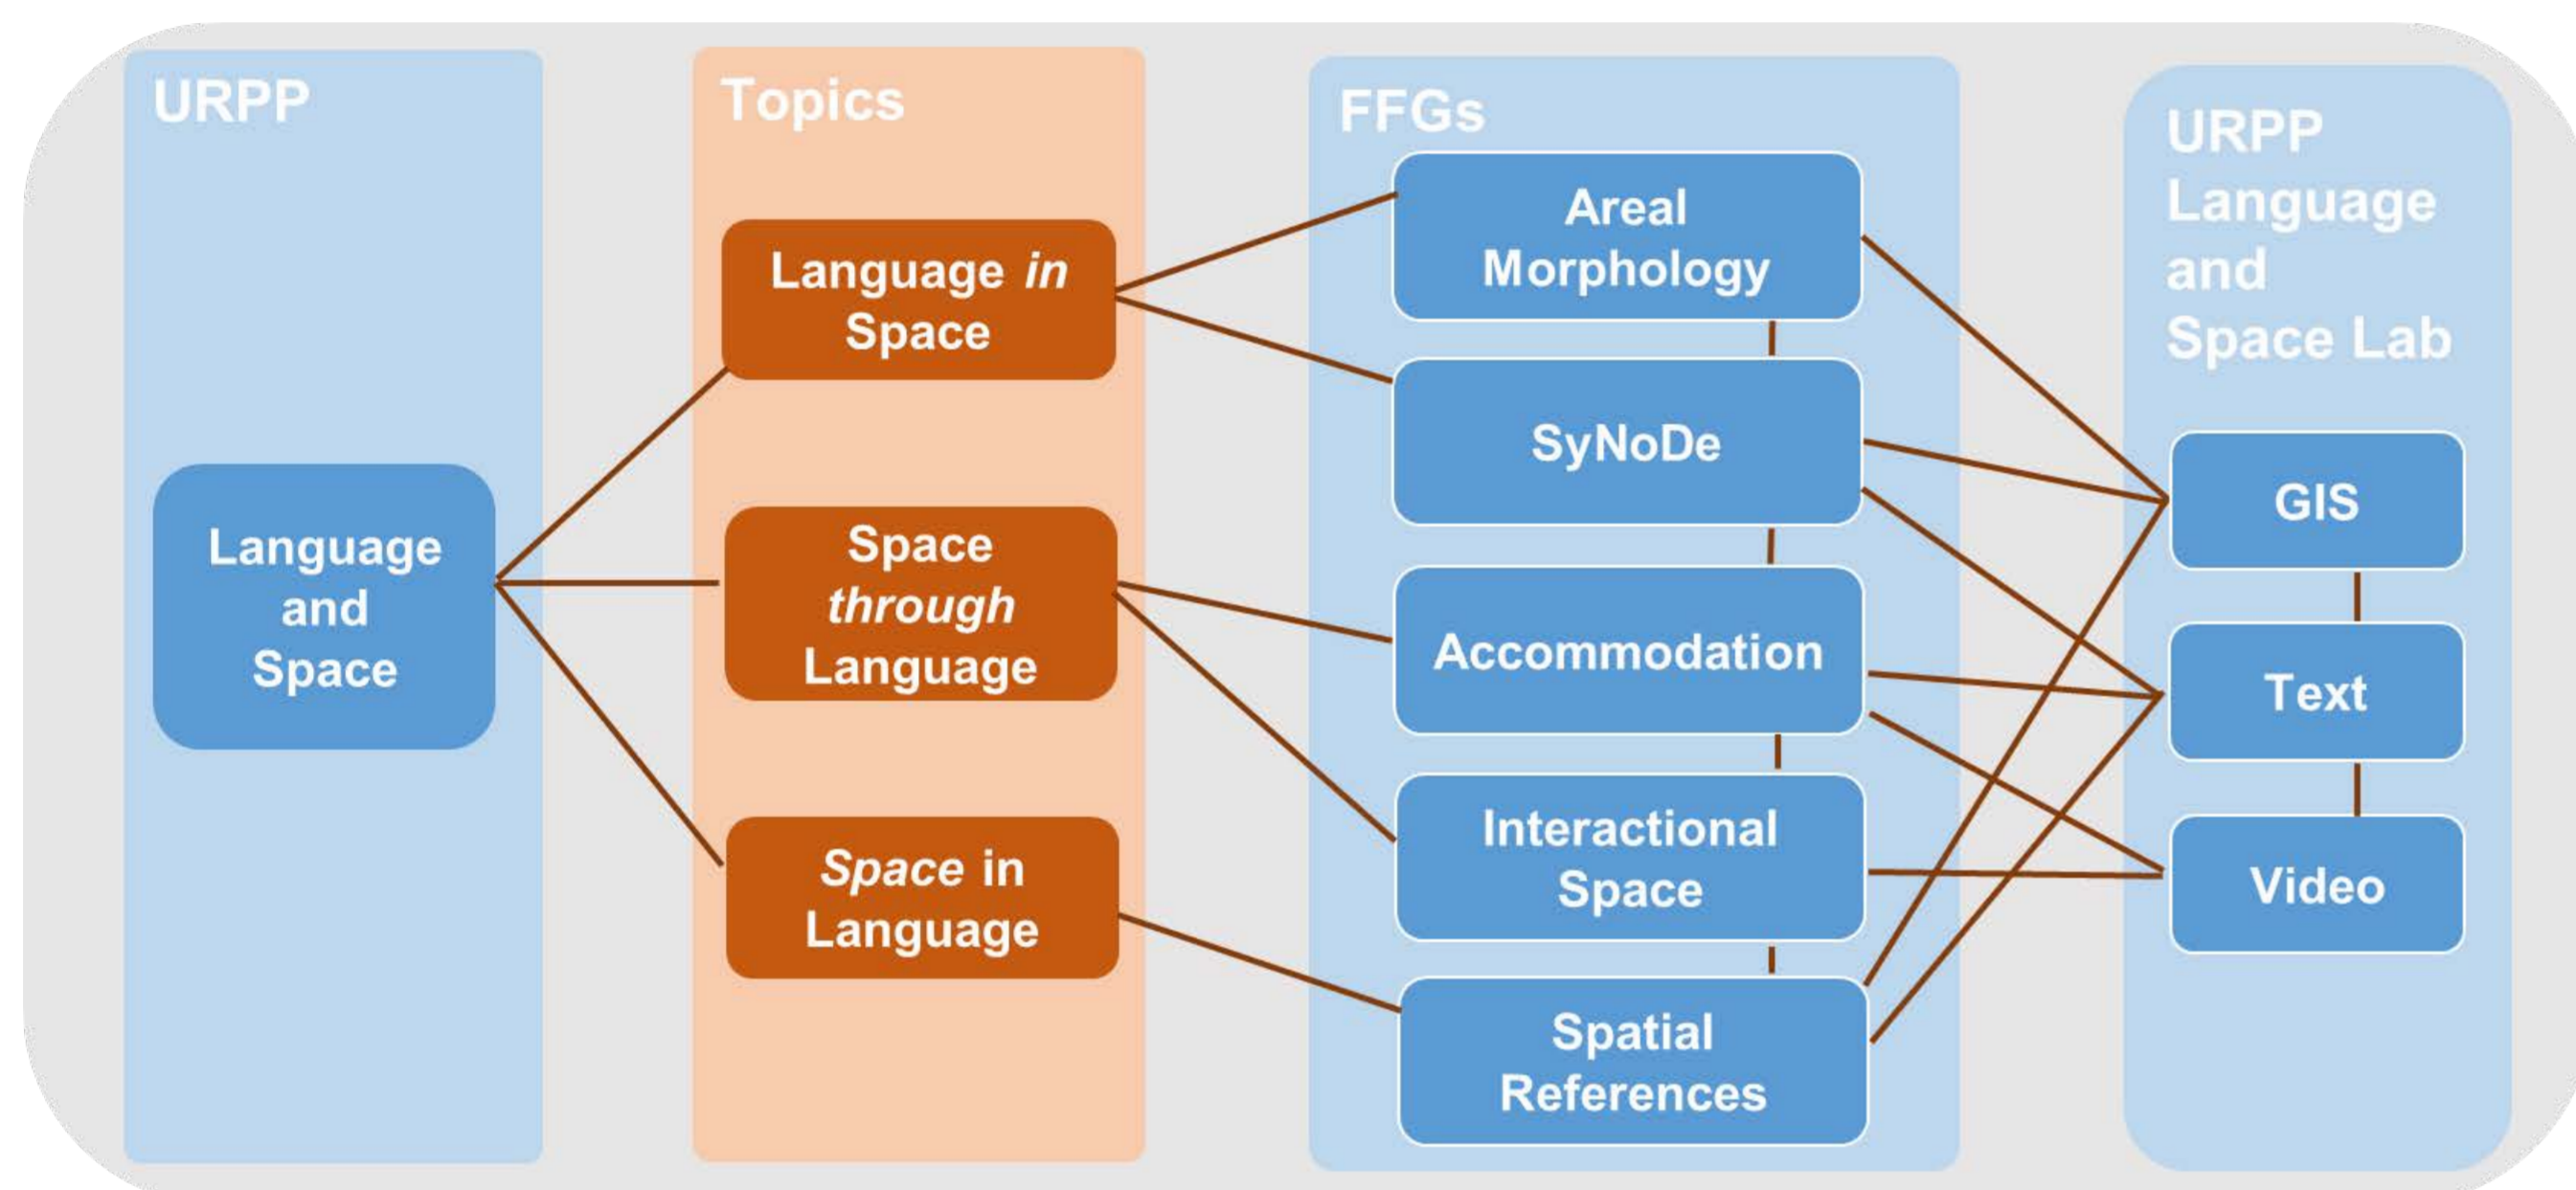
URPP

Language and Space

Topics

Language *in* Space

Space *through* Language

*Space* in Language

FFGs

Areal Morphology

SyNoDe

Accommodation

Interactional Space

Spatial References

URPP Language and Space Lab

GIS

Text

Video